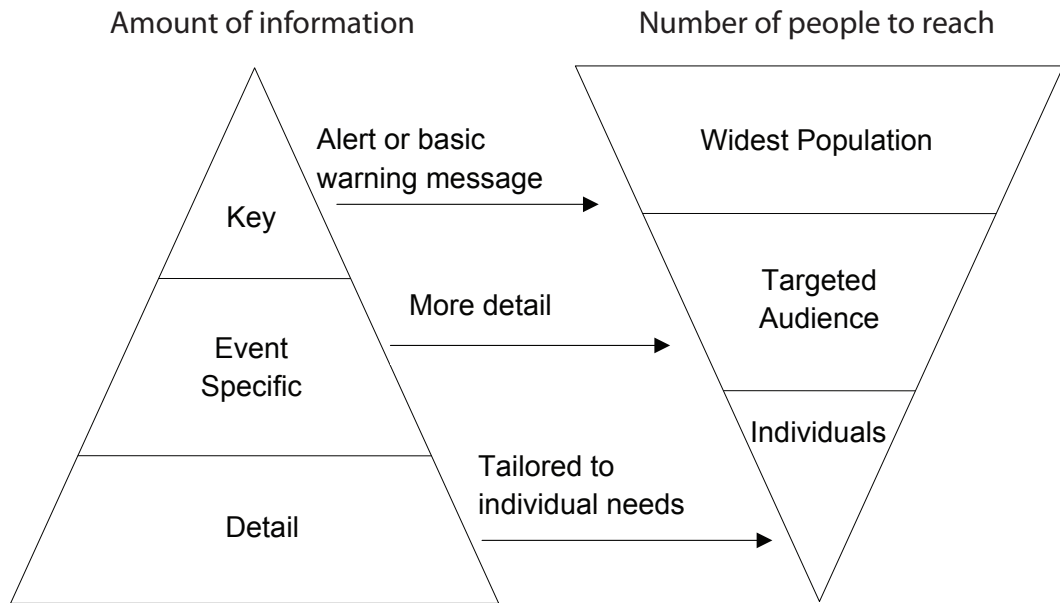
Amount of information

Number of people to reach

Key

Event Specific

Detail

Alert or basic warning message

More detail

Tailored to individual needs

Widest Population

Targeted Audience

Individuals